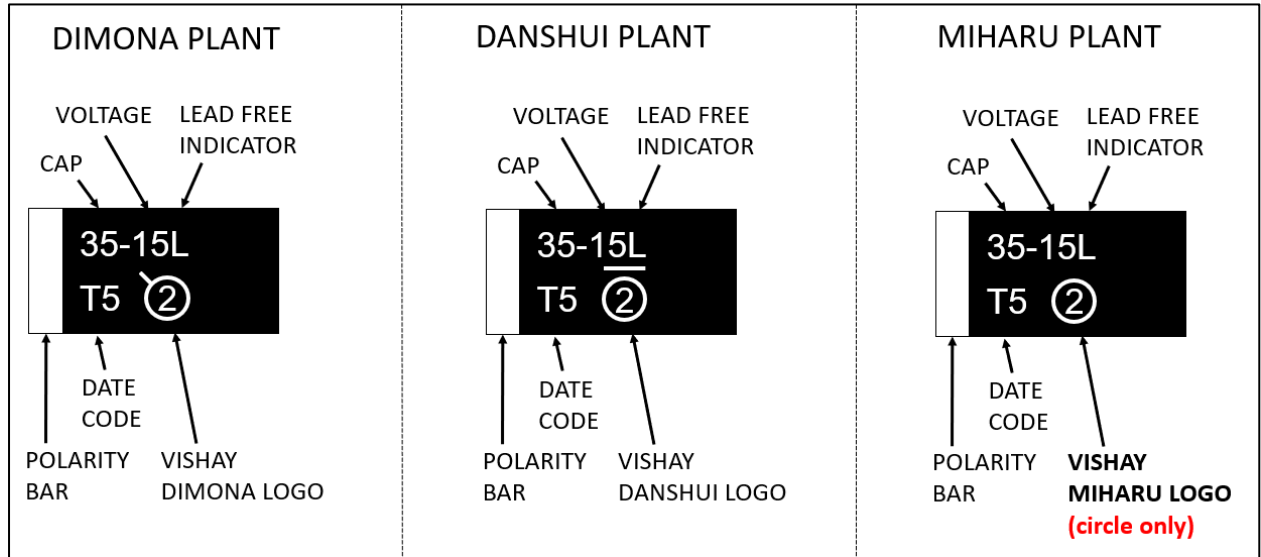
DIMONA PLANT

VOLTAGE
LEAD FREE INDICATOR
CAP

35-15L
T5 ②

DATE CODE
POLARITY BAR
VISHAY DIMONA LOGO

DANSHUI PLANT

VOLTAGE
LEAD FREE INDICATOR
CAP

35-15L
T5 ②

DATE CODE
POLARITY BAR
VISHAY DANSHUI LOGO

MIHARU PLANT

VOLTAGE
LEAD FREE INDICATOR
CAP

35-15L
T5 ②

DATE CODE
POLARITY BAR
VISHAY MIHARU LOGO
(circle only)